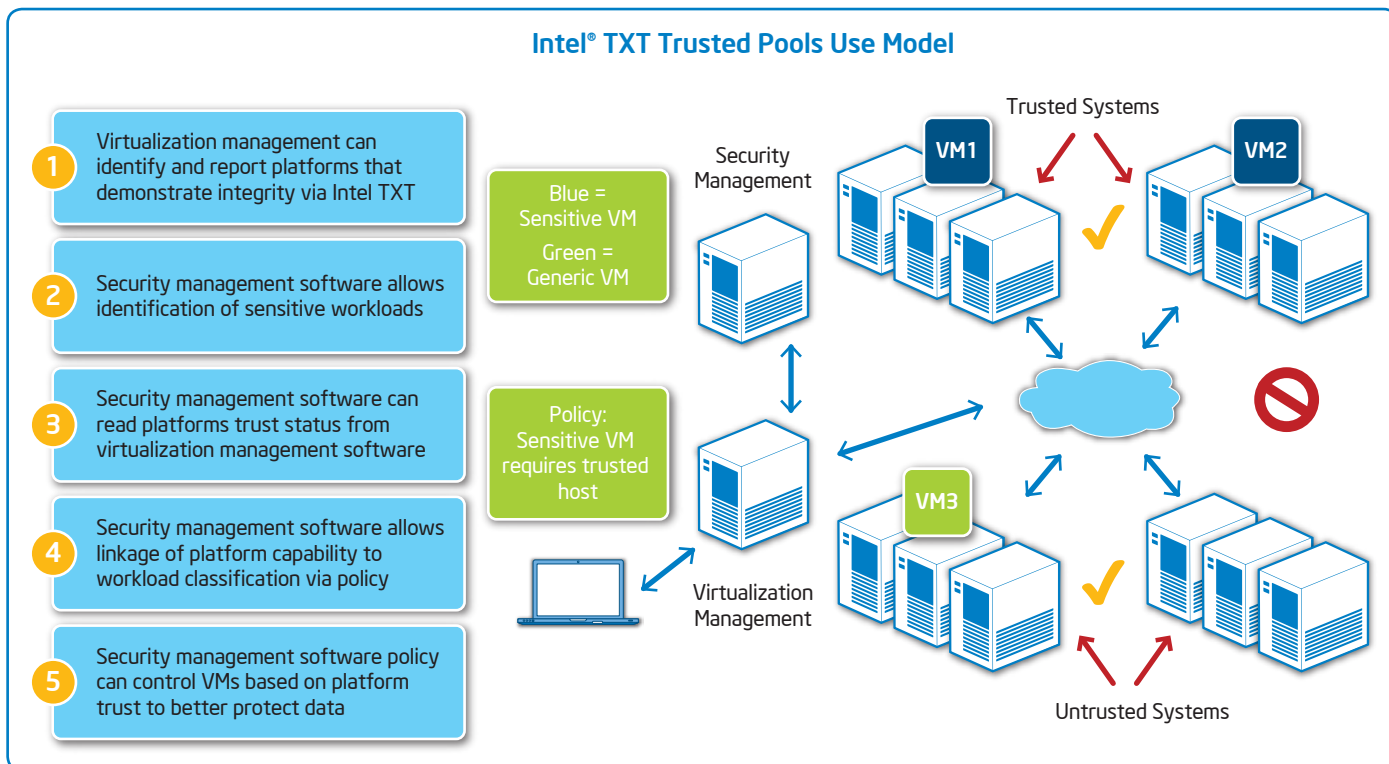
Intel® TXT Trusted Pools Use Model

1 Virtualization management can identify and report platforms that demonstrate integrity via Intel TXT

2 Security management software allows identification of sensitive workloads

3 Security management software can read platforms trust status from virtualization management software

4 Security management software allows linkage of platform capability to workload classification via policy

5 Security management software policy can control VMs based on platform trust to better protect data

Blue = Sensitive VM

Green = Generic VM

Policy: Sensitive VM requires trusted host

Security Management

Virtualization Management

Trusted Systems

VM1

VM2

VM3

Untrusted Systems